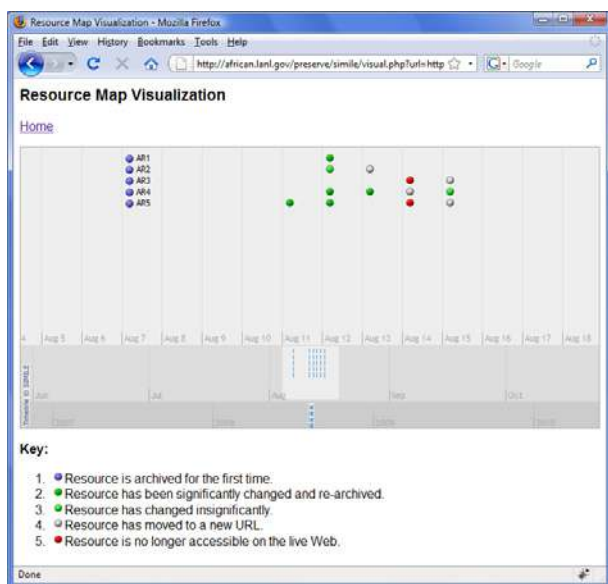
Resource Map Visualization - Mozilla Firefox

File Edit View History Bookmarks Tools Help

http://african.lanl.gov/preserve/simile/visual.php?url=http

Google

Resource Map Visualization

Home

AR1
AR2
AR3
AR4
AR5

4 | Aug 5 | Aug 6 | Aug 7 | Aug 8 | Aug 9 | Aug 10 | Aug 11 | Aug 12 | Aug 13 | Aug 14 | Aug 15 | Aug 16 | Aug 17 | Aug 18

Jun | Jul | Aug | Sep | Oct

Timeline © SIMILE

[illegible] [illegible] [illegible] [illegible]

Key:

1. Resource is archived for the first time.
2. Resource has been significantly changed and re-archived.
3. Resource has changed insignificantly.
4. Resource has moved to a new URL.
5. Resource is no longer accessible on the live Web.

Done